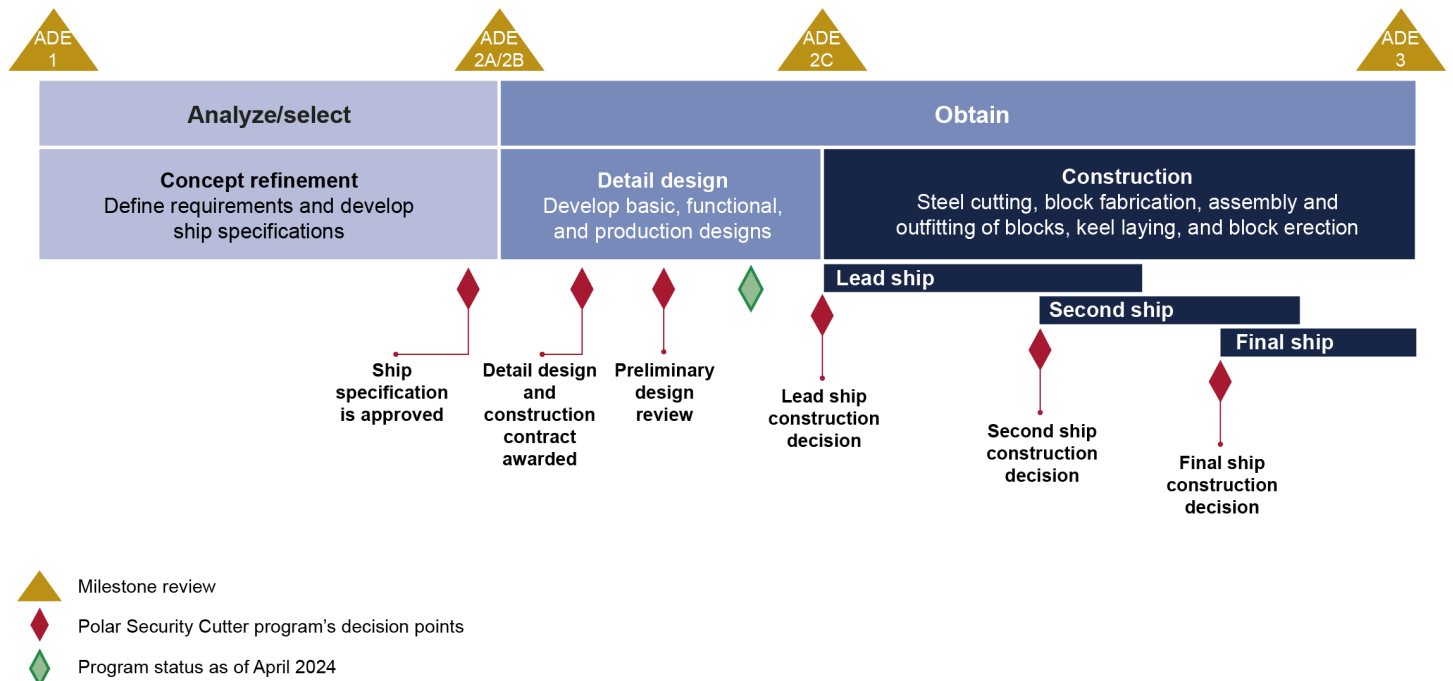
ADE 1

ADE 2A/2B

ADE 2C

ADE 3

Analyze/select

Obtain

Concept refinement
Define requirements and develop ship specifications

Detail design
Develop basic, functional, and production designs

Construction
Steel cutting, block fabrication, assembly and outfitting of blocks, keel laying, and block erection

Lead ship

Second ship

Final ship

Ship specification is approved

Detail design and construction contract awarded

Preliminary design review

Lead ship construction decision

Second ship construction decision

Final ship construction decision

Milestone review

Polar Security Cutter program's decision points

Program status as of April 2024